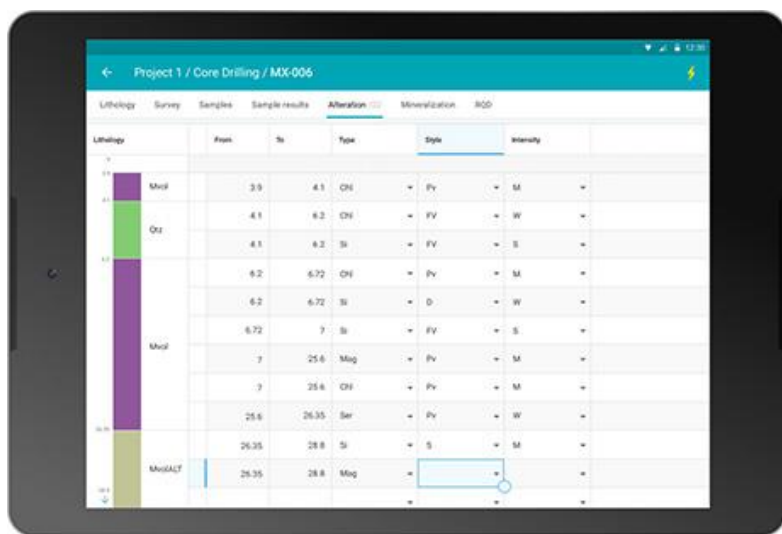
12:30

← Project 1 / Core Drilling / MX-006

Lithology Survey Samples Sample results Alteration Mineralization RQD

Lithology

3.9 Mvol
4.1 Qtz
6.2 Mvol
26.35 MvolALT

| From | To | Type | Style | Intensity |
|---|---|---|---|---|
| 3.9 | 4.1 | Chl | Pv | M |
| 4.1 | 6.2 | Chl | FV | W |
| 4.1 | 6.2 | Si | FV | S |
| 6.2 | 6.72 | Chl | Pv | M |
| 6.2 | 6.72 | Si | D | W |
| 6.72 | 7 | Si | FV | S |
| 7 | 25.6 | Mag | Pv | M |
| 7 | 25.6 | Chl | Pv | M |
| 25.6 | 26.35 | Ser | Pv | W |
| 26.35 | 28.8 | Si | S | M |
| 26.35 | 28.8 | Mag | | |